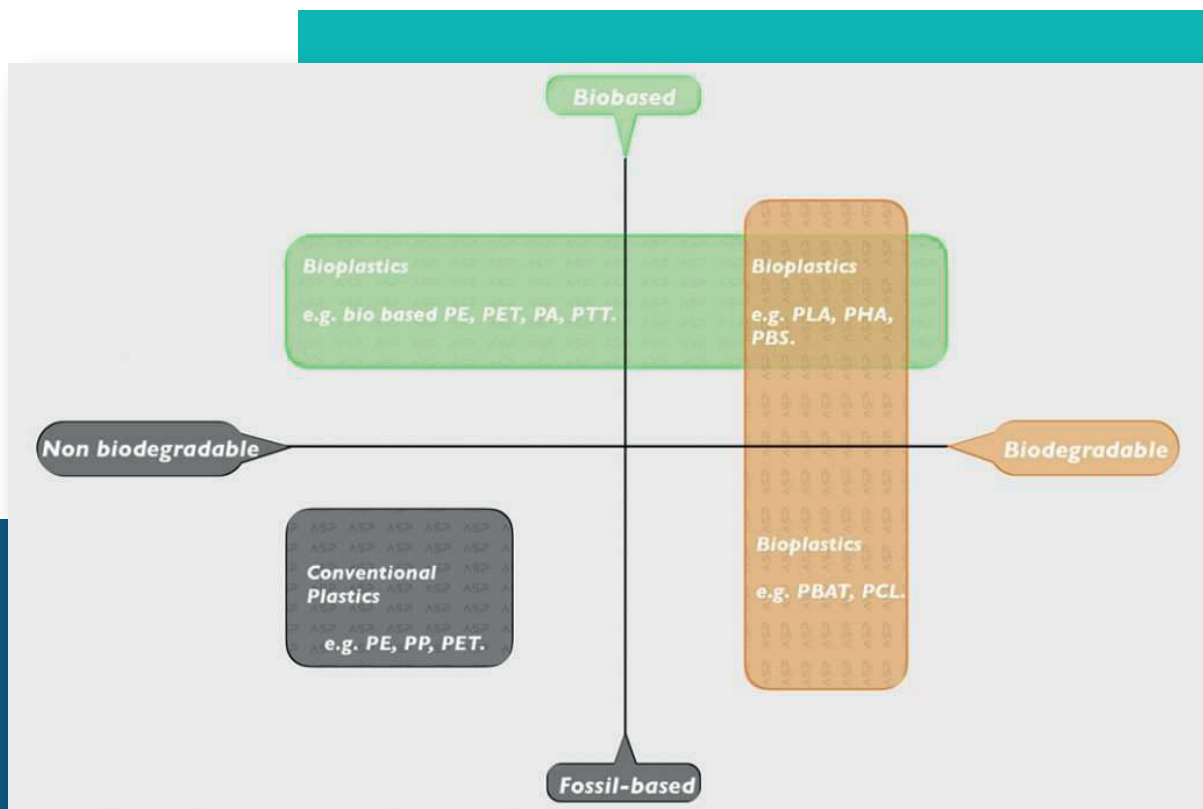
Biobased

Bioplastics

e.g. bio based PE, PET, PA, PTT.

Bioplastics

e.g. PLA, PHA, PBS.

Non biodegradable

Biodegradable

Conventional Plastics

e.g. PE, PP, PET.

Bioplastics

e.g. PBAT, PCL.

Fossil-based